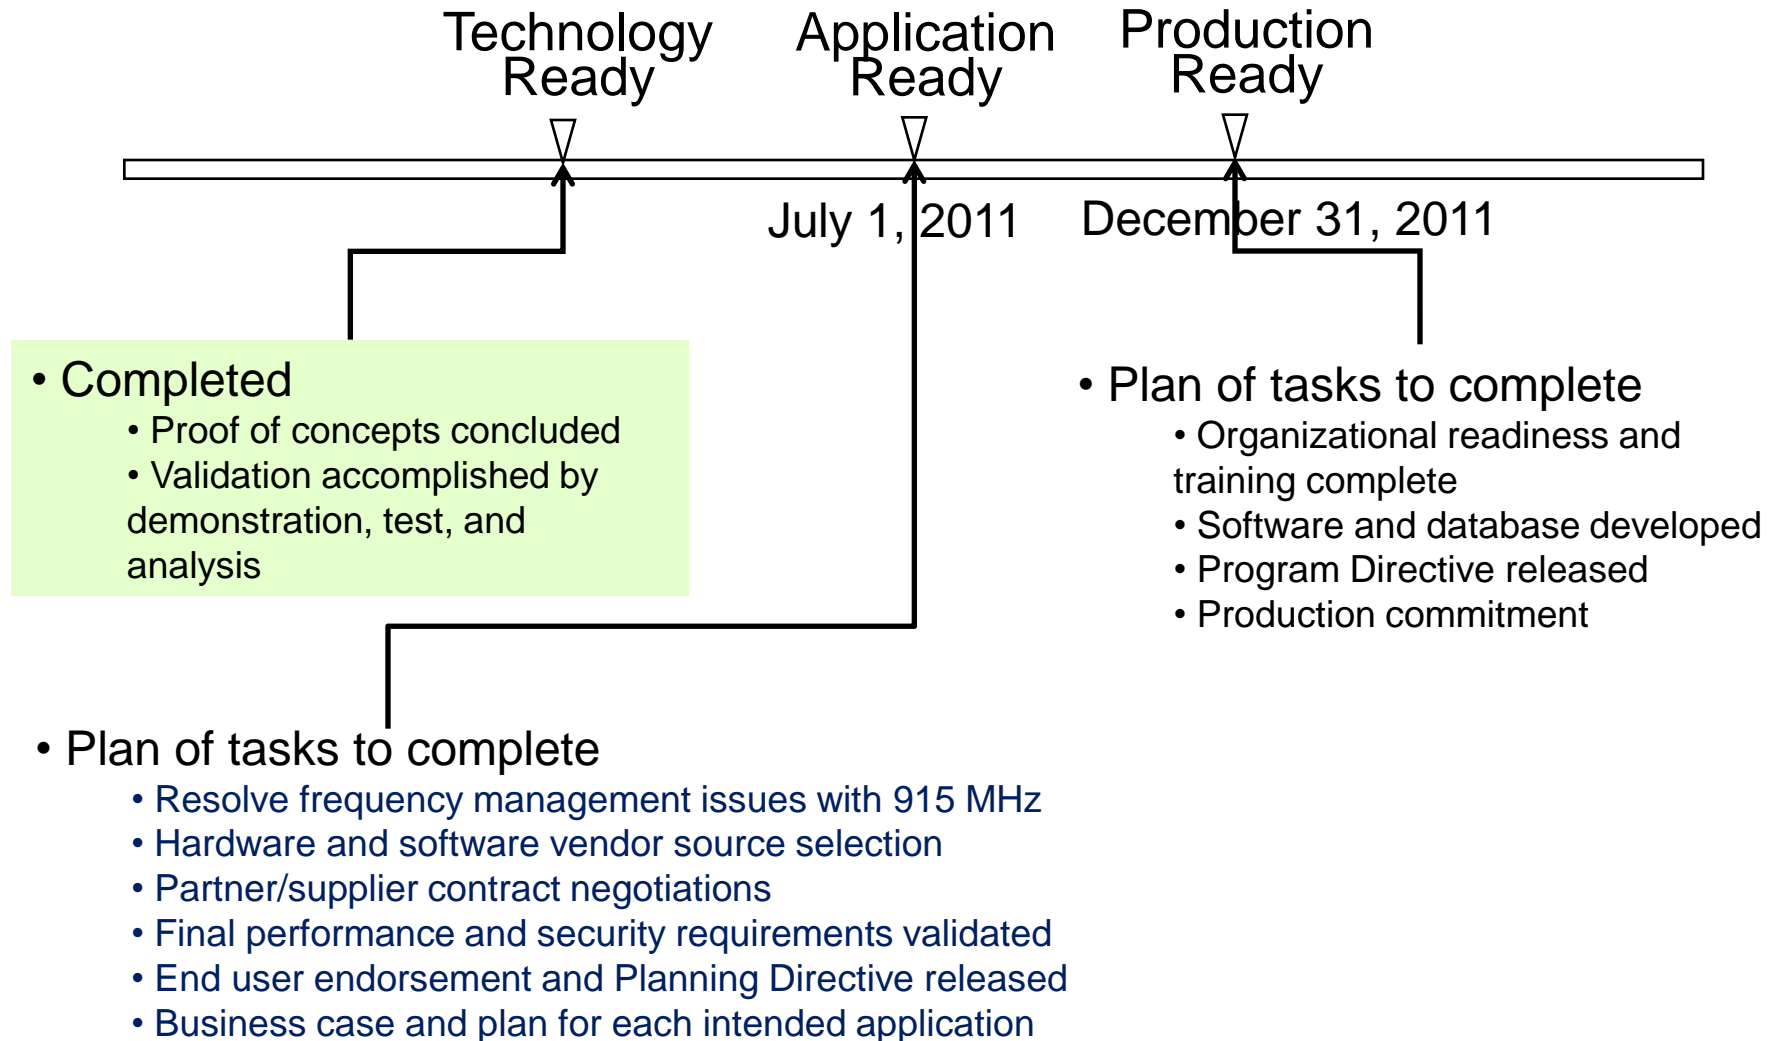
Technology Ready

Application Ready

Production Ready

July 1, 2011

December 31, 2011

• Completed
• Proof of concepts concluded
• Validation accomplished by demonstration, test, and analysis

• Plan of tasks to complete
• Organizational readiness and training complete
• Software and database developed
• Program Directive released
• Production commitment

• Plan of tasks to complete
• Resolve frequency management issues with 915 MHz
• Hardware and software vendor source selection
• Partner/supplier contract negotiations
• Final performance and security requirements validated
• End user endorsement and Planning Directive released
• Business case and plan for each intended application